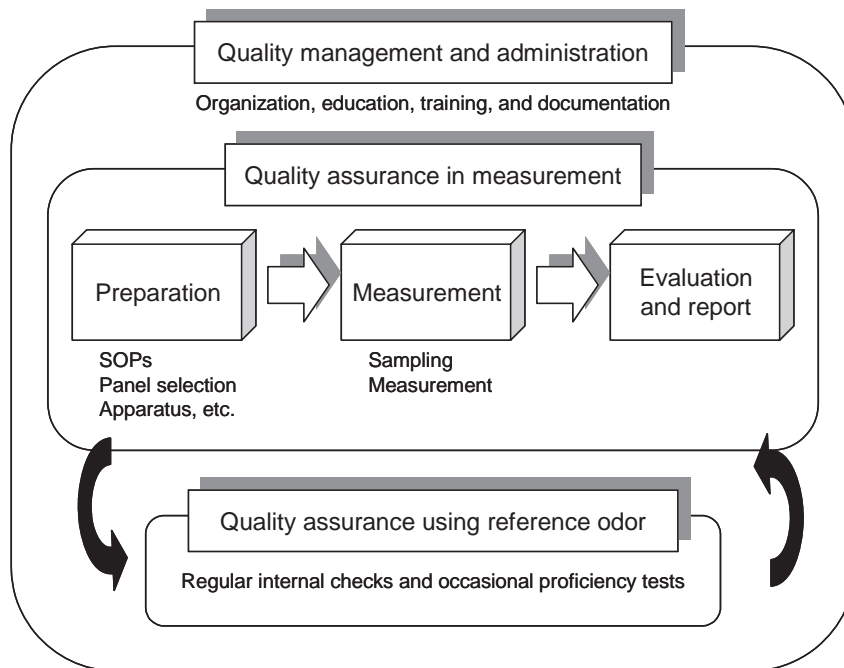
Quality management and administration

Organization, education, training, and documentation

Quality assurance in measurement

Preparation

Measurement

Evaluation and report

SOPs
Panel selection
Apparatus, etc.

Sampling
Measurement

Quality assurance using reference odor

Regular internal checks and occasional proficiency tests